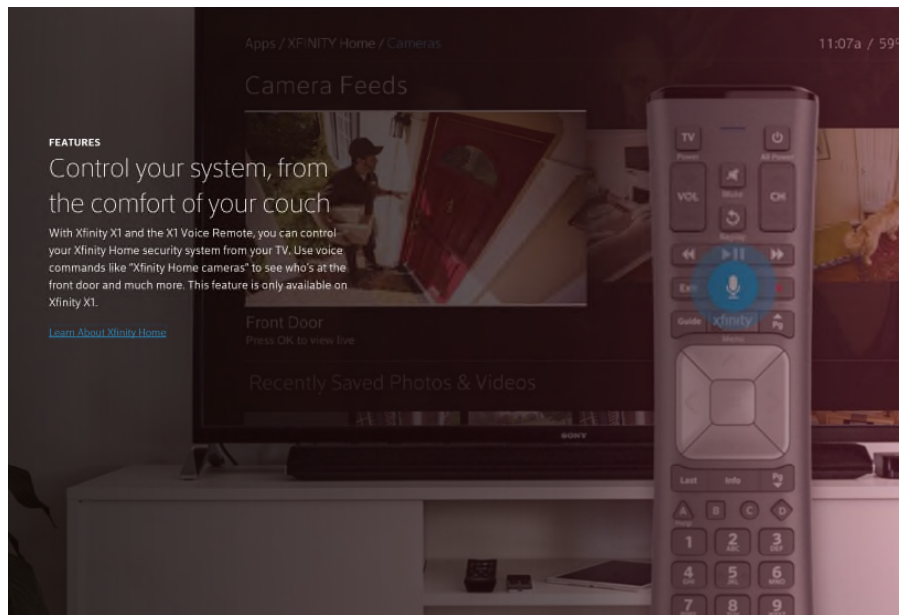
Apps / XFINITY Home / Cameras

11:07a / 59

Camera Feeds

FEATURES

Control your system, from the comfort of your couch

With Xfinity X1 and the X1 Voice Remote, you can control your Xfinity Home security system from your TV. Use voice commands like "Xfinity Home cameras" to see who's at the front door and much more. This feature is only available on Xfinity X1.

Learn About Xfinity Home

Front Door
Press OK to view live

Recently Saved Photos & Videos

SONY

TV
Power

All Power

VOL

Mute

CH

Replay

Exit

Guide

xfinity

Menu

Last

Info

A

B

C

D

1

2 ABC

3 DEF

4 GHI

5 JKL

6 MNO

7

8

9